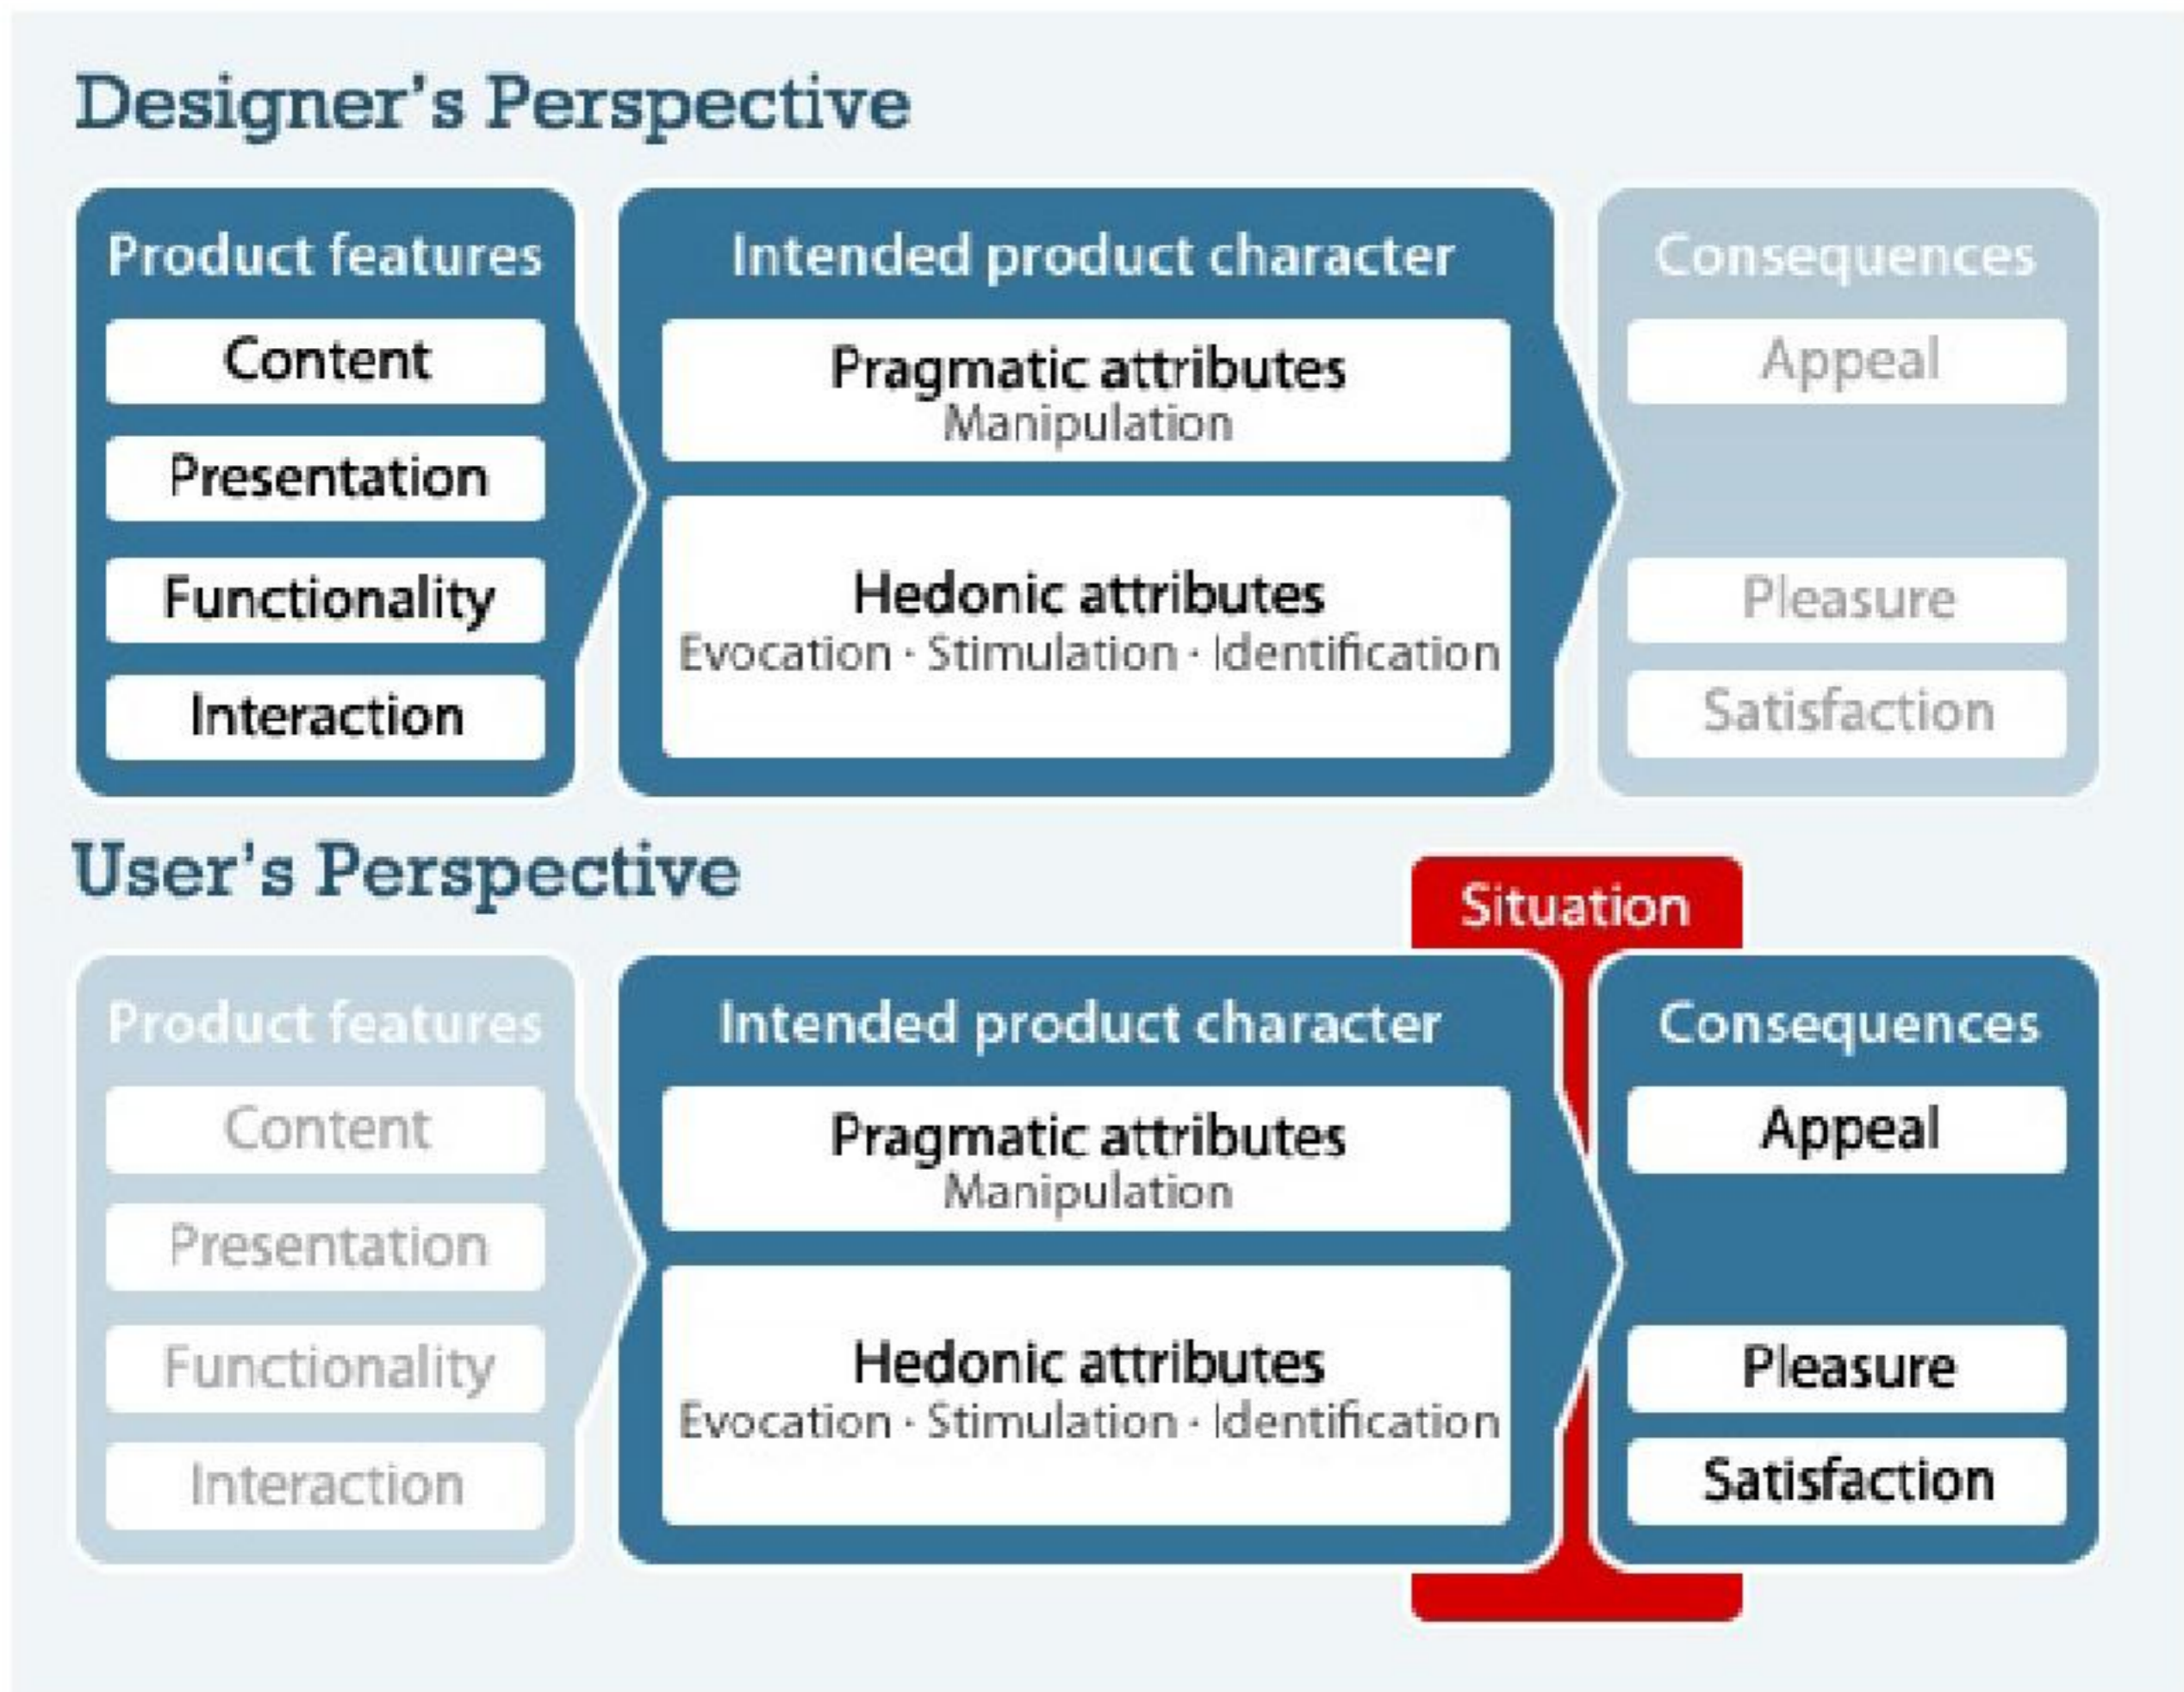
Designer's Perspective

Product features
Content
Presentation
Functionality
Interaction

Intended product character
Pragmatic attributes
Manipulation
Hedonic attributes
Evocation · Stimulation · Identification

Consequences
Appeal
Pleasure
Satisfaction

User's Perspective

Situation

Product features
Content
Presentation
Functionality
Interaction

Intended product character
Pragmatic attributes
Manipulation
Hedonic attributes
Evocation · Stimulation · Identification

Consequences
Appeal
Pleasure
Satisfaction